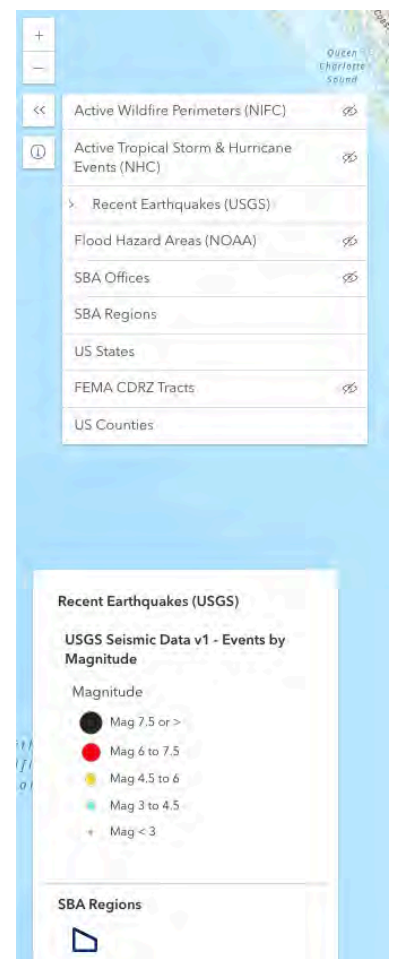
+
−
<<
ⓘ
Queen Charlotte Sound

Active Wildfire Perimeters (NIFC)
Active Tropical Storm & Hurricane Events (NHC)
> Recent Earthquakes (USGS)
Flood Hazard Areas (NOAA)
SBA Offices
SBA Regions
US States
FEMA CDRZ Tracts
US Counties

Recent Earthquakes (USGS)

USGS Seismic Data v1 - Events by Magnitude

Magnitude

Mag 7.5 or >
Mag 6 to 7.5
Mag 4.5 to 6
Mag 3 to 4.5
Mag < 3

SBA Regions